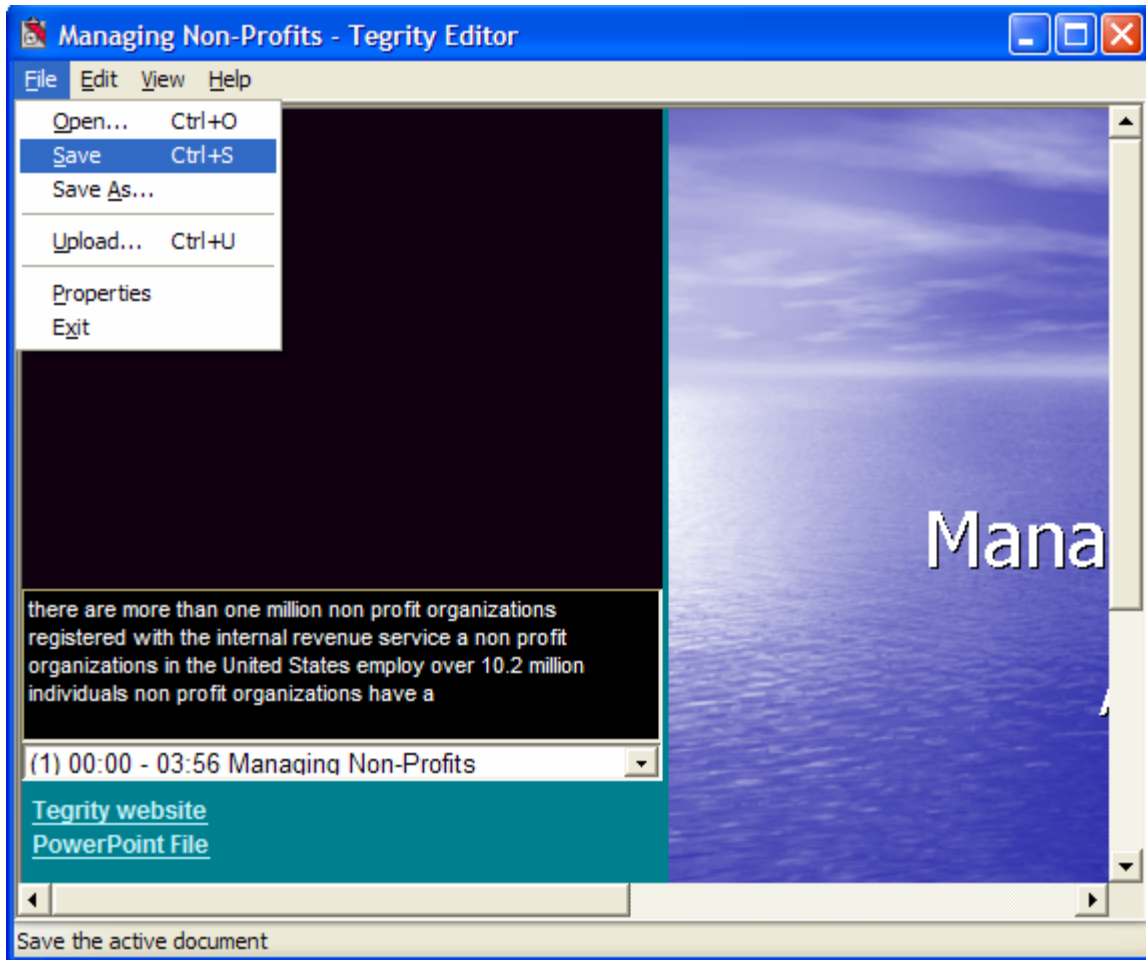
Managing Non-Profits - Tegrity Editor

File Edit View Help

Open... Ctrl+O
Save Ctrl+S
Save As...
Upload... Ctrl+U
Properties
Exit

Mana

there are more than one million non profit organizations registered with the internal revenue service a non profit organizations in the United States employ over 10.2 million individuals non profit organizations have a

(1) 00:00 - 03:56 Managing Non-Profits

Tegrity website
PowerPoint File

Save the active document